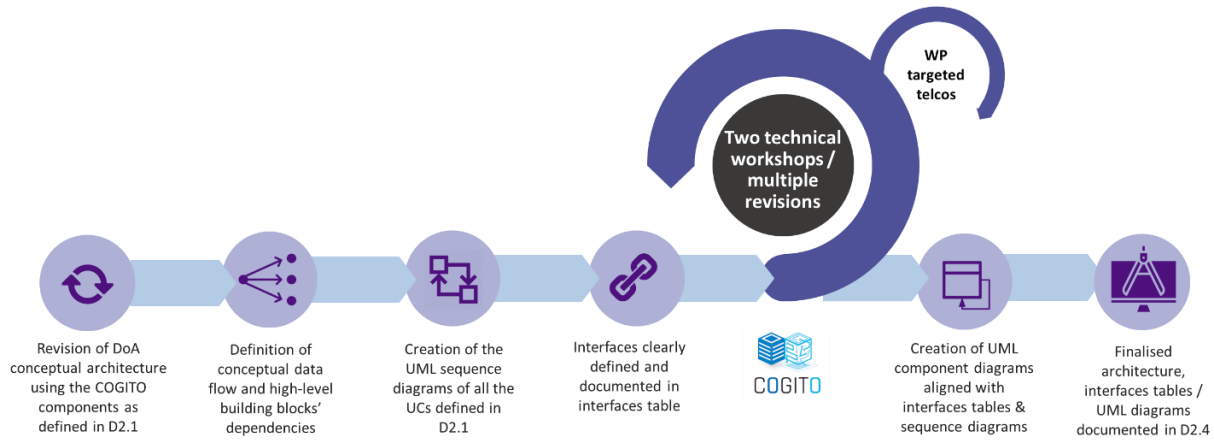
WP targeted telcos

Two technical workshops / multiple revisions

Revision of DoA conceptual architecture using the COGITO components as defined in D2.1

Definition of conceptual data flow and high-level building blocks' dependencies

Creation of the UML sequence diagrams of all the UCs defined in D2.1

Interfaces clearly defined and documented in interfaces table

COGITO

Creation of UML component diagrams aligned with interfaces tables & sequence diagrams

Finalised architecture, interfaces tables / UML diagrams documented in D2.4